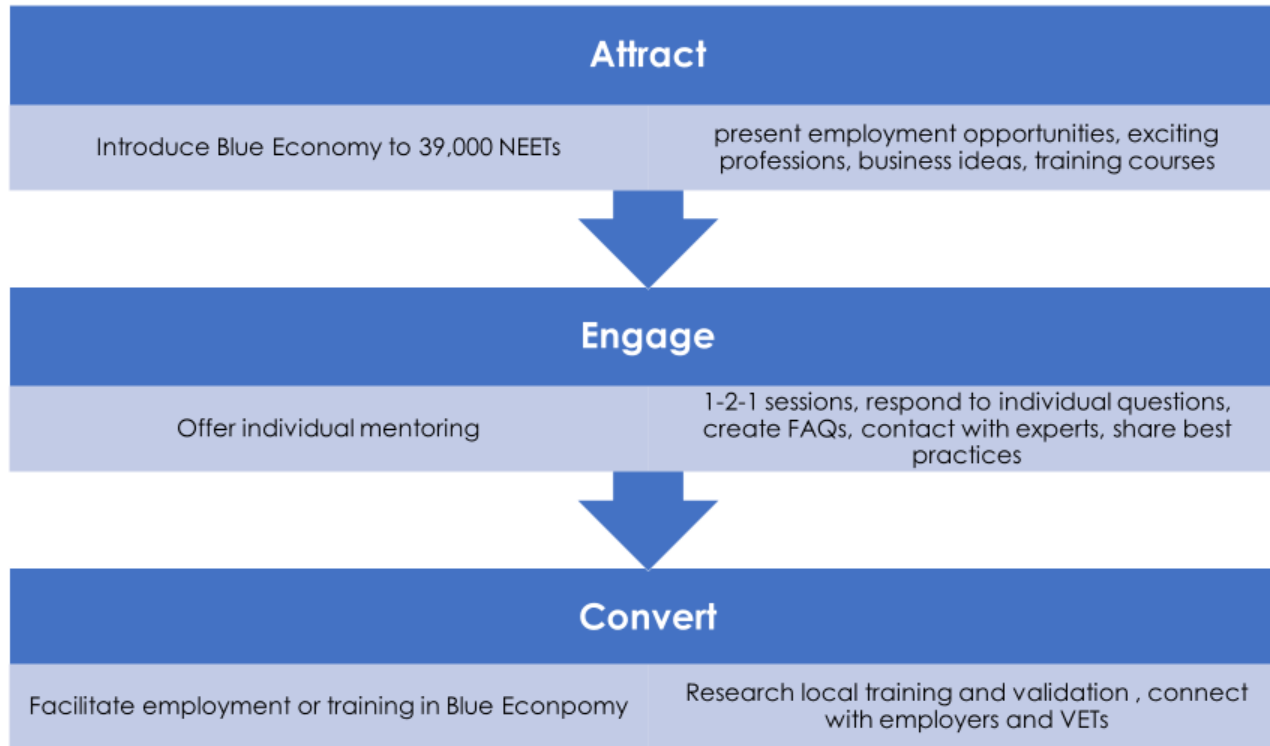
Attract

Introduce Blue Economy to 39,000 NEETs

present employment opportunities, exciting professions, business ideas, training courses

Engage

Offer individual mentoring

1-2-1 sessions, respond to individual questions, create FAQs, contact with experts, share best practices

Convert

Facilitate employment or training in Blue Econpomy

Research local training and validation , connect with employers and VETs